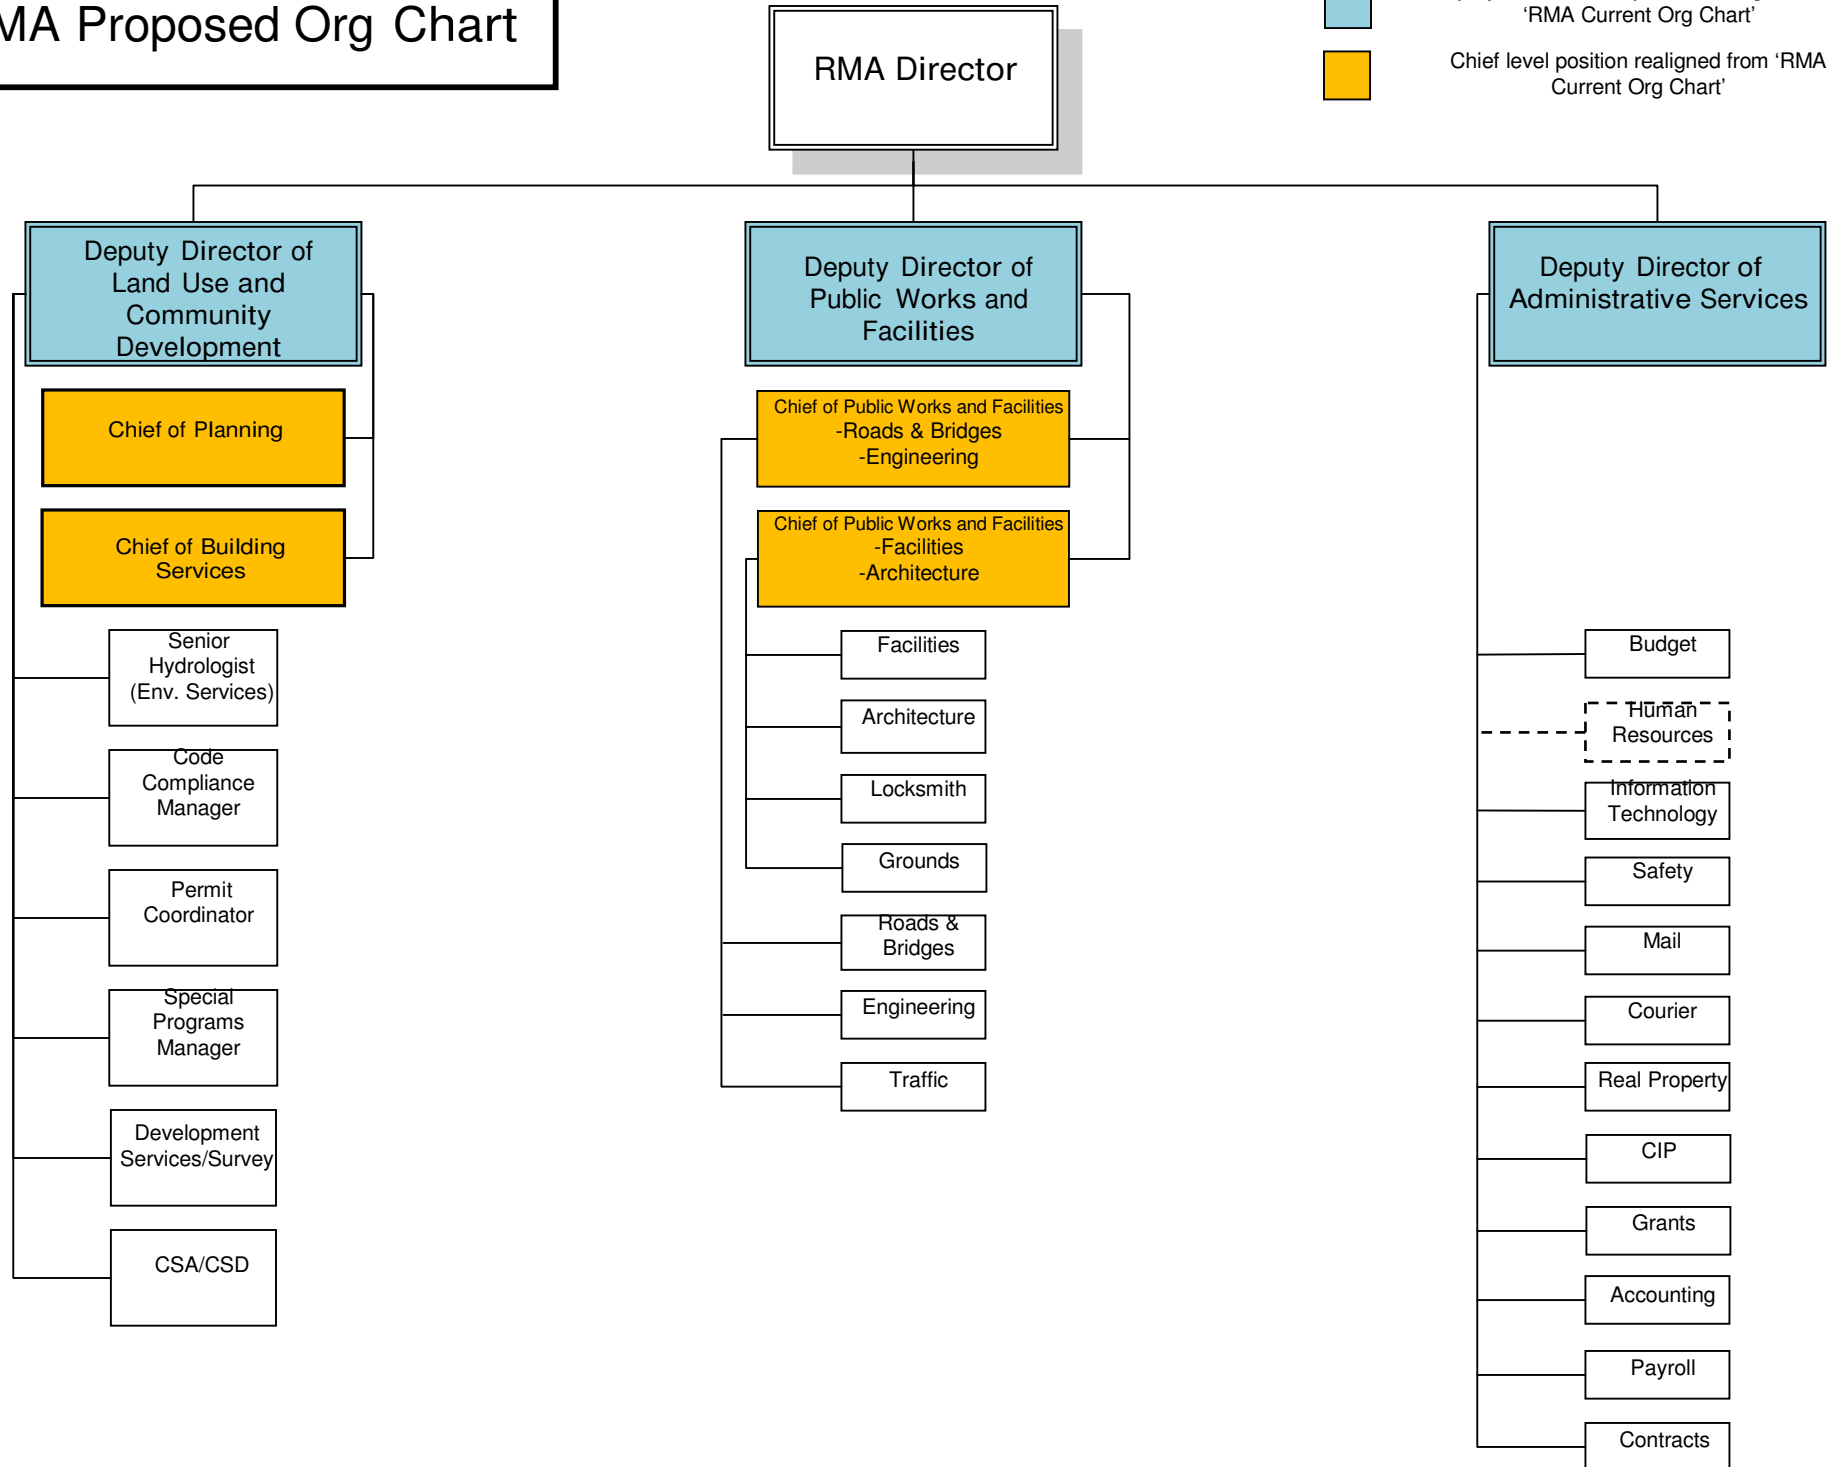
MA Proposed Org Chart

RMA Director

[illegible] 'RMA Current Org Chart'

Chief level position realigned from 'RMA Current Org Chart'

Deputy Director of Land Use and Community Development

Chief of Planning

Chief of Building Services

Senior Hydrologist (Env. Services)

Code Compliance Manager

Permit Coordinator

Special Programs Manager

Development Services/Survey

CSA/CSD

Deputy Director of Public Works and Facilities

Chief of Public Works and Facilities
-Roads & Bridges
-Engineering

Chief of Public Works and Facilities
-Facilities
-Architecture

Facilities

Architecture

Locksmith

Grounds

Roads & Bridges

Engineering

Traffic

Deputy Director of Administrative Services

Budget

Human Resources

Information Technology

Safety

Mail

Courier

Real Property

CIP

Grants

Accounting

Payroll

Contracts